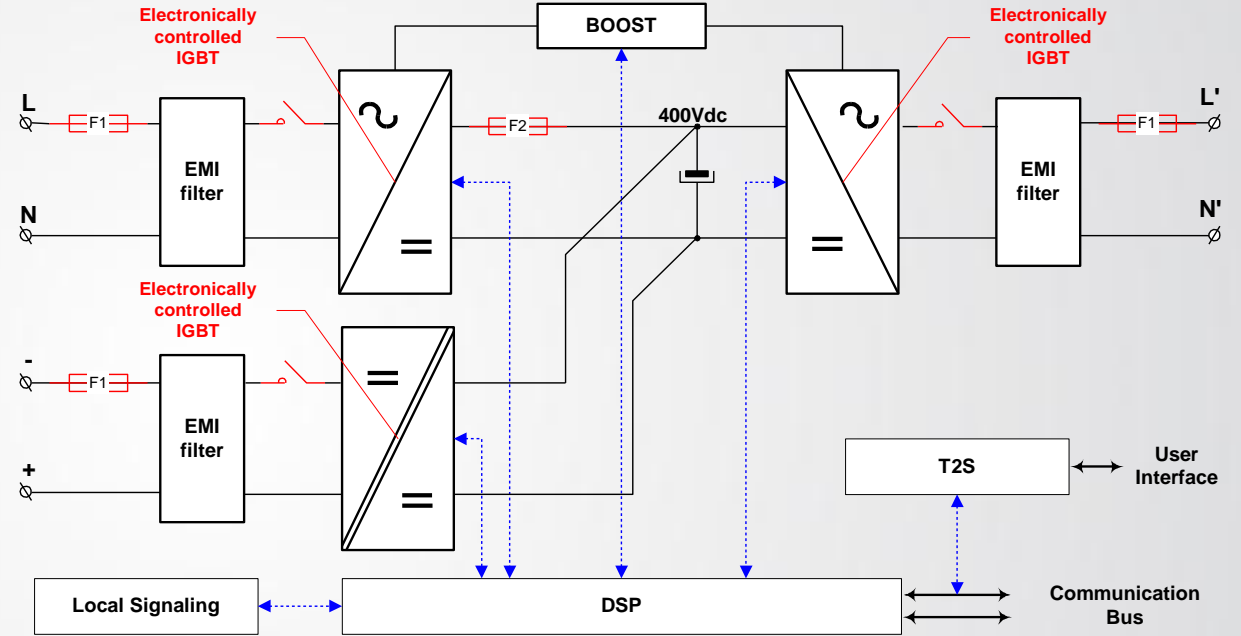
Electronically controlled IGBT

BOOST

Electronically controlled IGBT

L

F1

EMI filter

~

=

F2

400Vdc

~

=

EMI filter

F1

L'

N

N'

Electronically controlled IGBT

-

F1

EMI filter

=

=

+

T2S

User Interface

Local Signaling

DSP

Communication Bus